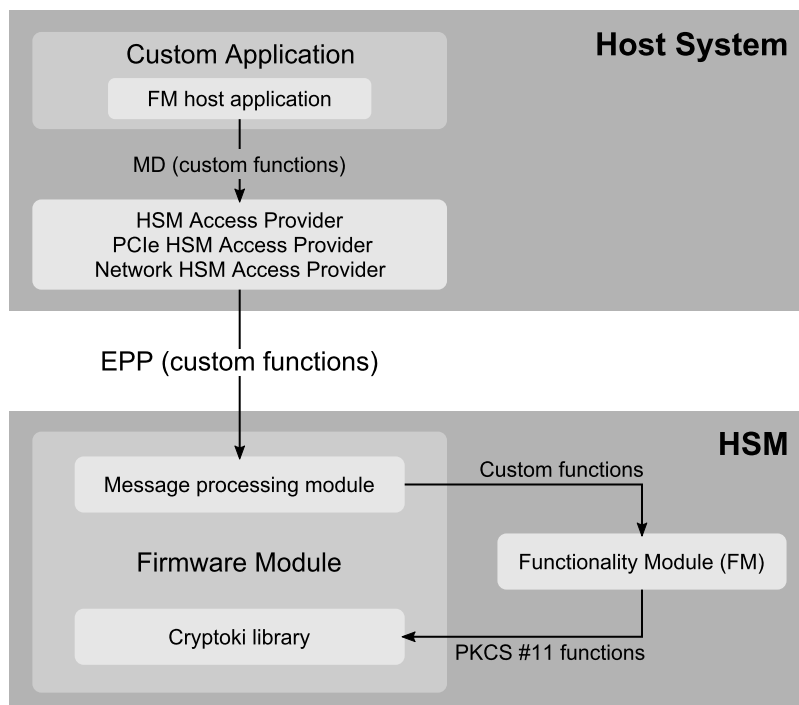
Host System

Custom Application

FM host application

MD (custom functions)

HSM Access Provider
PCIe HSM Access Provider
Network HSM Access Provider

EPP (custom functions)

HSM

Message processing module

Custom functions

Firmware Module

Functionality Module (FM)

Cryptoki library

PKCS #11 functions